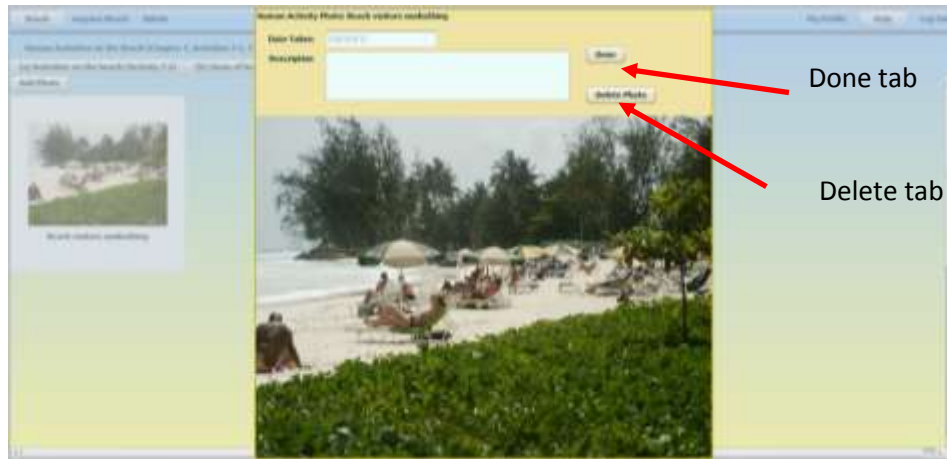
Beach | Adopted Beach | Delete

My Profile | Help | Log Out

Human Activities on the Beach (Chapter 3, Activities 3-1, 3

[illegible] Activities on the Beach (Activity 3-1) | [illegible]

Add Photo

Beach visitors sunbathing

Human Activity Photo: Beach visitors sunbathing

Date Taken: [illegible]

Description

Done

Delete Photo

Done tab

Delete tab